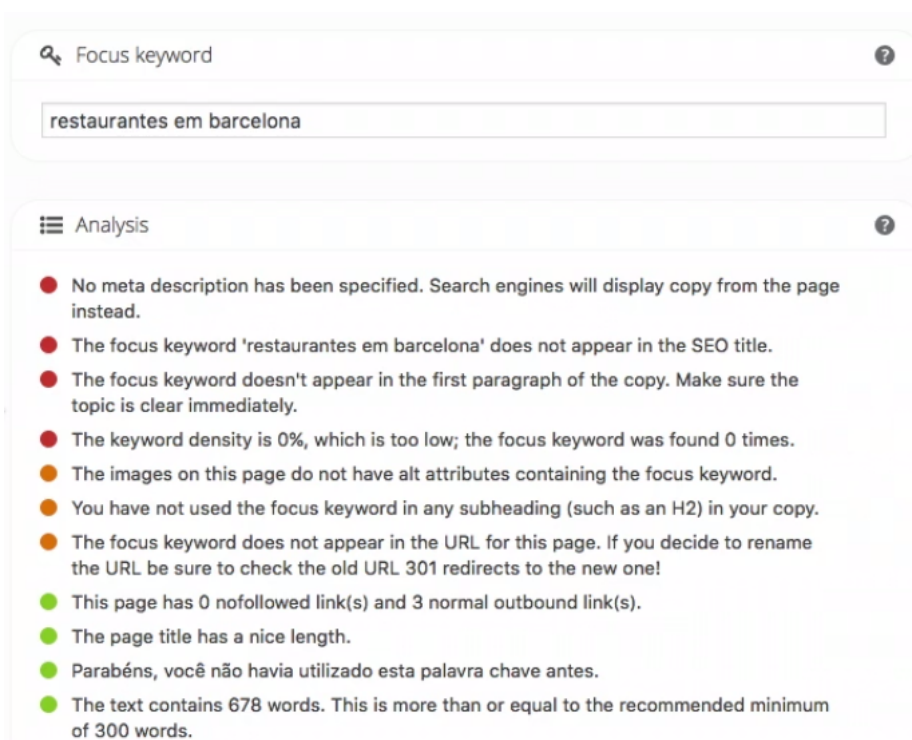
Focus keyword

?

restaurantes em barcelona

Analysis

?

No meta description has been specified. Search engines will display copy from the page instead.

The focus keyword 'restaurantes em barcelona' does not appear in the SEO title.

The focus keyword doesn't appear in the first paragraph of the copy. Make sure the topic is clear immediately.

The keyword density is 0%, which is too low; the focus keyword was found 0 times.

The images on this page do not have alt attributes containing the focus keyword.

You have not used the focus keyword in any subheading (such as an H2) in your copy.

The focus keyword does not appear in the URL for this page. If you decide to rename the URL be sure to check the old URL 301 redirects to the new one!

This page has 0 nofollowed link(s) and 3 normal outbound link(s).

The page title has a nice length.

Parabéns, você não havia utilizado esta palavra chave antes.

The text contains 678 words. This is more than or equal to the recommended minimum of 300 words.